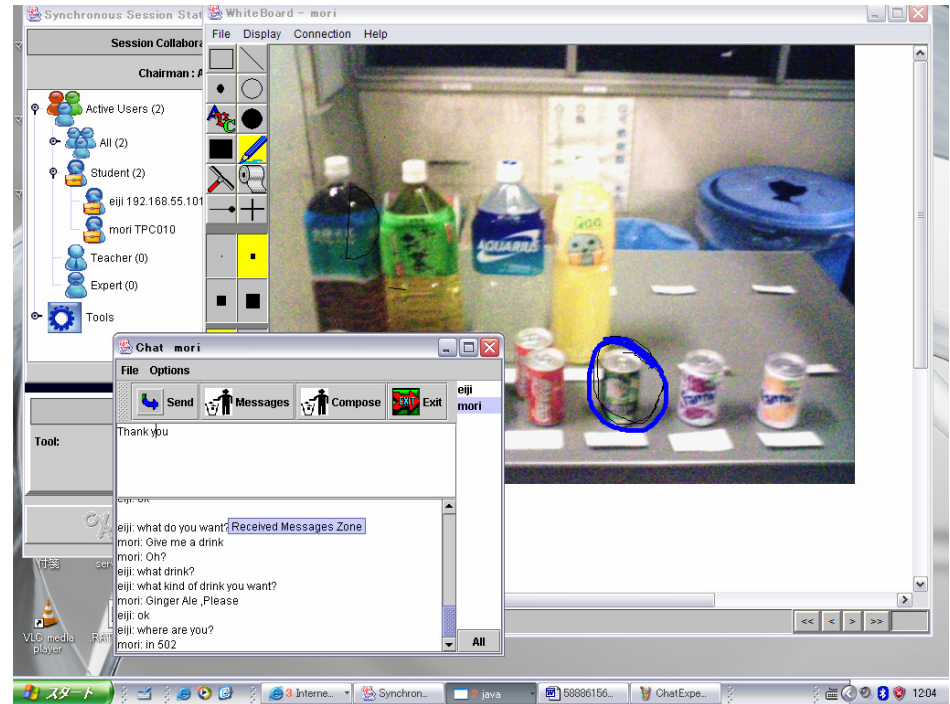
Synchronous Session Stat
Session Collabora
Chairman : A
Active Users (2)
All (2)
Student (2)
eiji 192.168.55.101
mori TPC010
Teacher (0)
Expert (0)
Tools
Tool:

WhiteBoard - mori
File Display Connection Help

Chat mori
File Options
Send
Messages
Compose
Exit
eiji
mori
Thank you
eiji: ok
eiji: what do you want?
Received Messages Zone
mori: Give me a drink
mori: Oh?
eiji: what drink?
eiji: what kind of drink you want?
mori: Ginger Ale ,Please
eiji: ok
eiji: where are you?
mori: in 502
All

<< < > >>

VLC media player
スタート
3 Interne...
Synchron...
2 java
58886156...
ChatExpe...
12:04